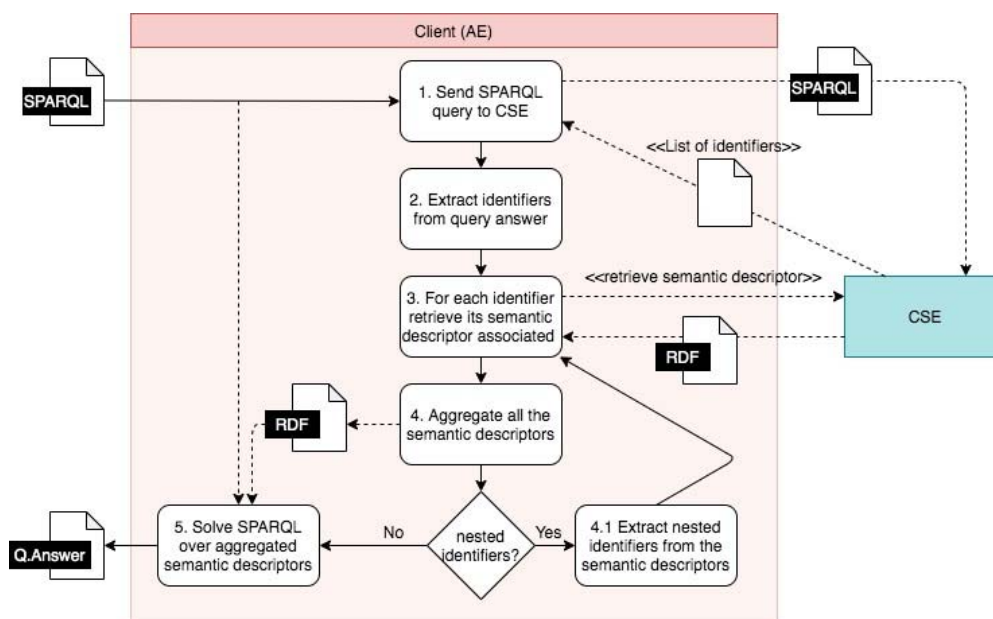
Client (AE)

SPARQL

1. Send SPARQL query to CSE

SPARQL

<<List of identifiers>>

2. Extract identifiers from query answer

<<retrieve semantic descriptor>>

3. For each identifier retrieve its semantic descriptor associated

CSE

RDF

RDF

4. Aggregate all the semantic descriptors

Q.Answer

5. Solve SPARQL over aggregated semantic descriptors

No

nested identifiers?

Yes

4.1 Extract nested identifiers from the semantic descriptors